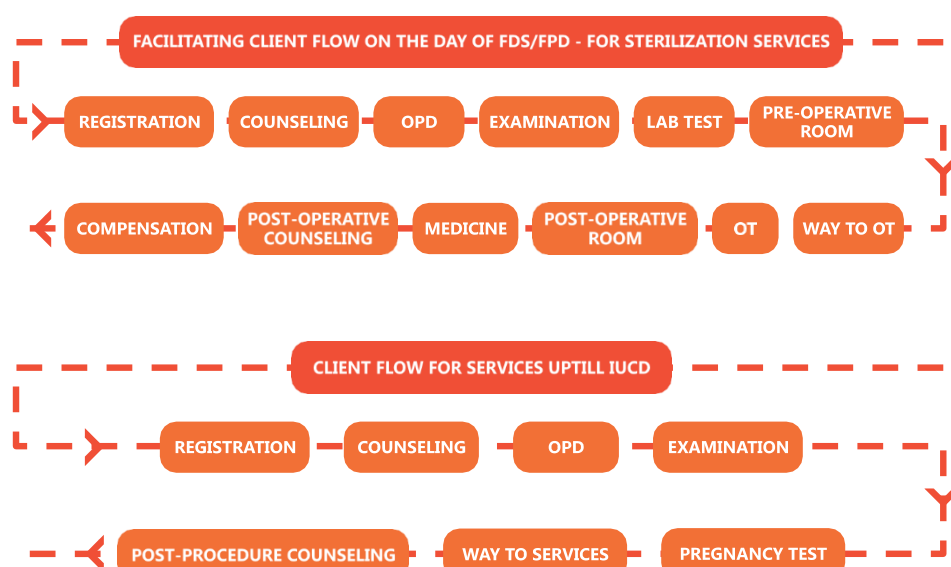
FACILITATING CLIENT FLOW ON THE DAY OF FDS/FPD - FOR STERILIZATION SERVICES

REGISTRATION
COUNSELING
OPD
EXAMINATION
LAB TEST
PRE-OPERATIVE ROOM

WAY TO OT
OT
POST-OPERATIVE ROOM
MEDICINE
POST-OPERATIVE COUNSELING
COMPENSATION

CLIENT FLOW FOR SERVICES UPTILL IUCD

REGISTRATION
COUNSELING
OPD
EXAMINATION

PREGNANCY TEST
WAY TO SERVICES
POST-PROCEDURE COUNSELING